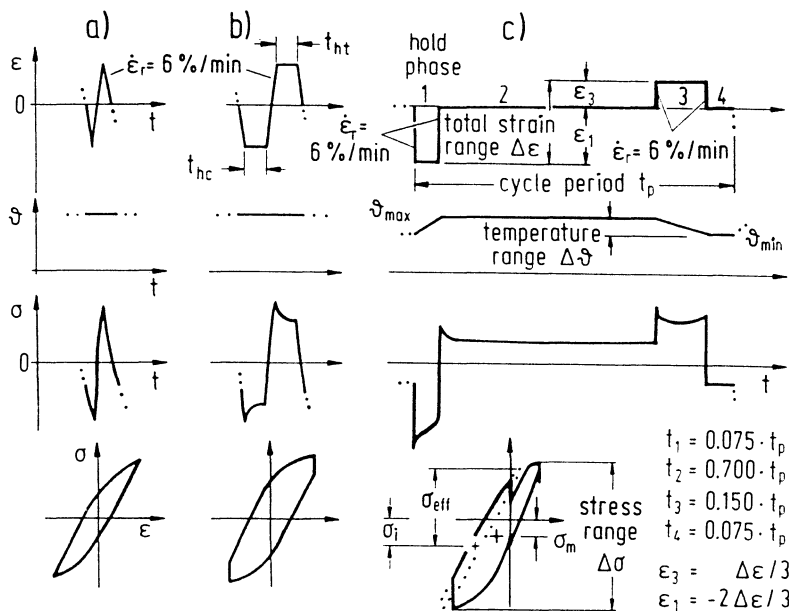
a)

b)

c)

$\varepsilon$

0

t

$\dot{\varepsilon}_r = 6\ \%/min$

$t_{ht}$

$t_{hc}$

hold phase

1

2

$\varepsilon_3$

3

4

$\dot{\varepsilon}_T =$ 6 %/min

total strain range $\Delta\varepsilon$

$\varepsilon_1$

$\dot{\varepsilon}_r = 6\ \%/min$

cycle period $t_p$

$\vartheta$

t

$\vartheta_{max}$

temperature range $\Delta\vartheta$

$\vartheta_{min}$

$\sigma$

0

t

t

$\sigma$

$\varepsilon$

$\sigma_{eff}$

$\sigma_i$

$\sigma_m$

stress range $\Delta\sigma$

$t_1 = 0.075 \cdot t_p$

$t_2 = 0.700 \cdot t_p$

$t_3 = 0.150 \cdot t_p$

$t_4 = 0.075 \cdot t_p$

$\varepsilon_3 = \Delta\varepsilon / 3$

$\varepsilon_1 = -2\,\Delta\varepsilon / 3$